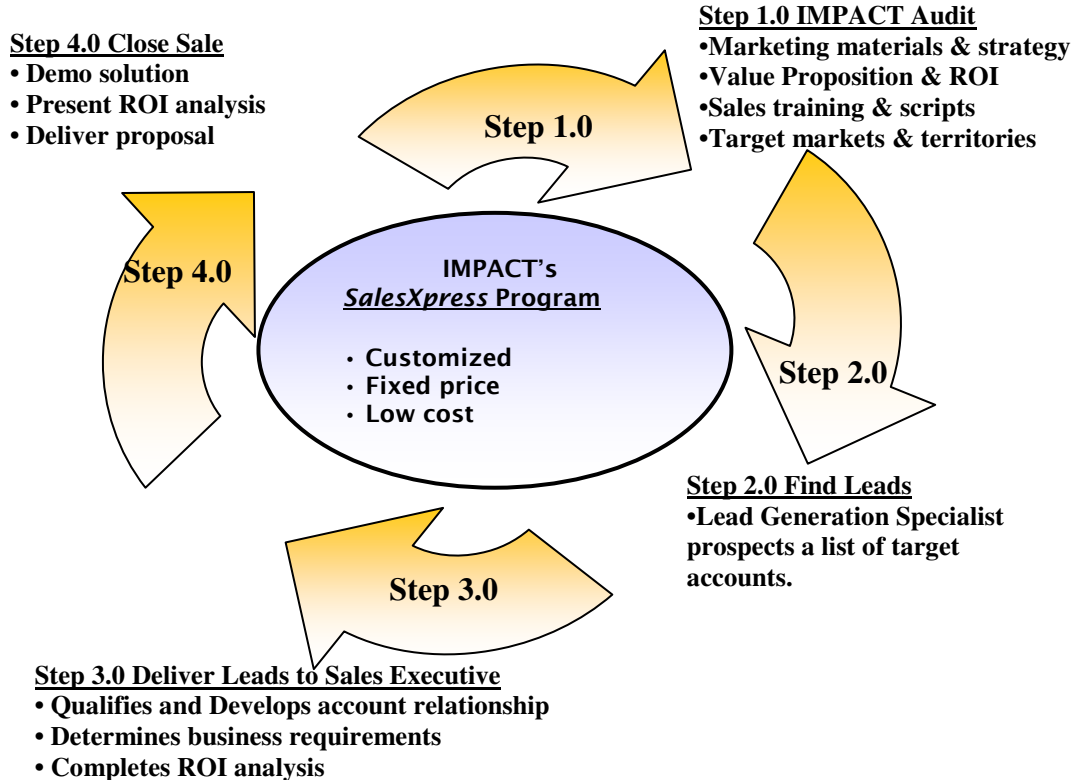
Step 4.0 Close Sale
• Demo solution
• Present ROI analysis
• Deliver proposal

Step 1.0 IMPACT Audit
•Marketing materials & strategy
•Value Proposition & ROI
•Sales training & scripts
•Target markets & territories

Step 1.0

Step 4.0

IMPACT's
SalesXpress Program

• Customized
• Fixed price
• Low cost

Step 2.0

Step 2.0 Find Leads
•Lead Generation Specialist prospects a list of target accounts.

Step 3.0

Step 3.0 Deliver Leads to Sales Executive
• Qualifies and Develops account relationship
• Determines business requirements
• Completes ROI analysis